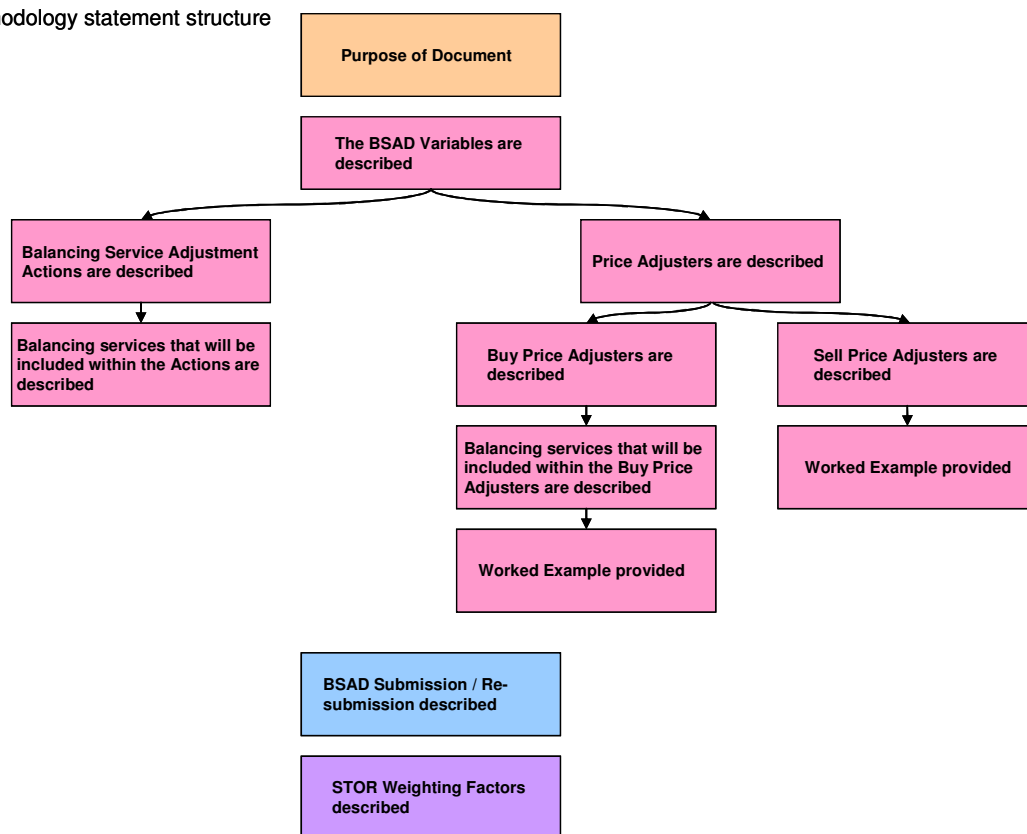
odology statement structure

Purpose of Document

The BSAD Variables are described

Balancing Service Adjustment Actions are described

Balancing services that will be included within the Actions are described

Price Adjusters are described

Buy Price Adjusters are described

Balancing services that will be included within the Buy Price Adjusters are described

Worked Example provided

Sell Price Adjusters are described

Worked Example provided

BSAD Submission / Re-submission described

STOR Weighting Factors described